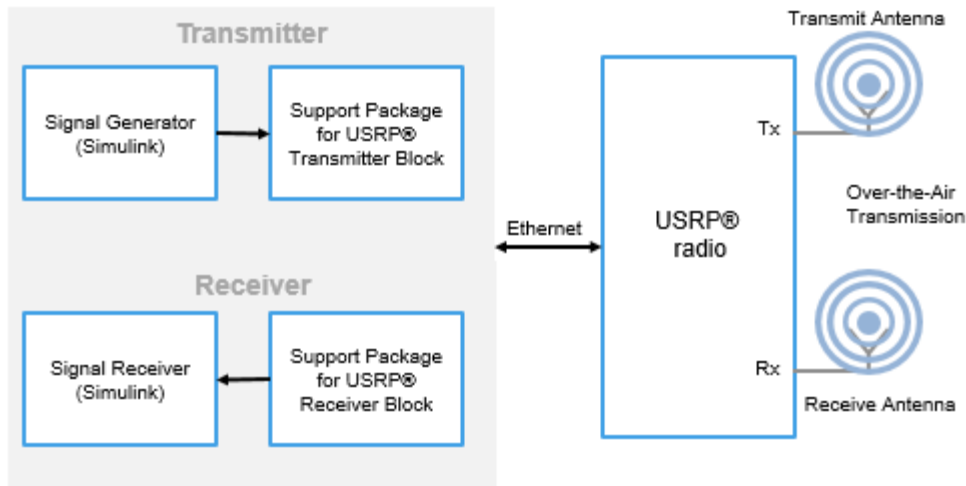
Transmitter

Signal Generator (Simulink)

Support Package for USRP® Transmitter Block

Receiver

Signal Receiver (Simulink)

Support Package for USRP® Receiver Block

Ethernet

USRP® radio

Tx

Rx

Transmit Antenna

Over-the-Air Transmission

Receive Antenna